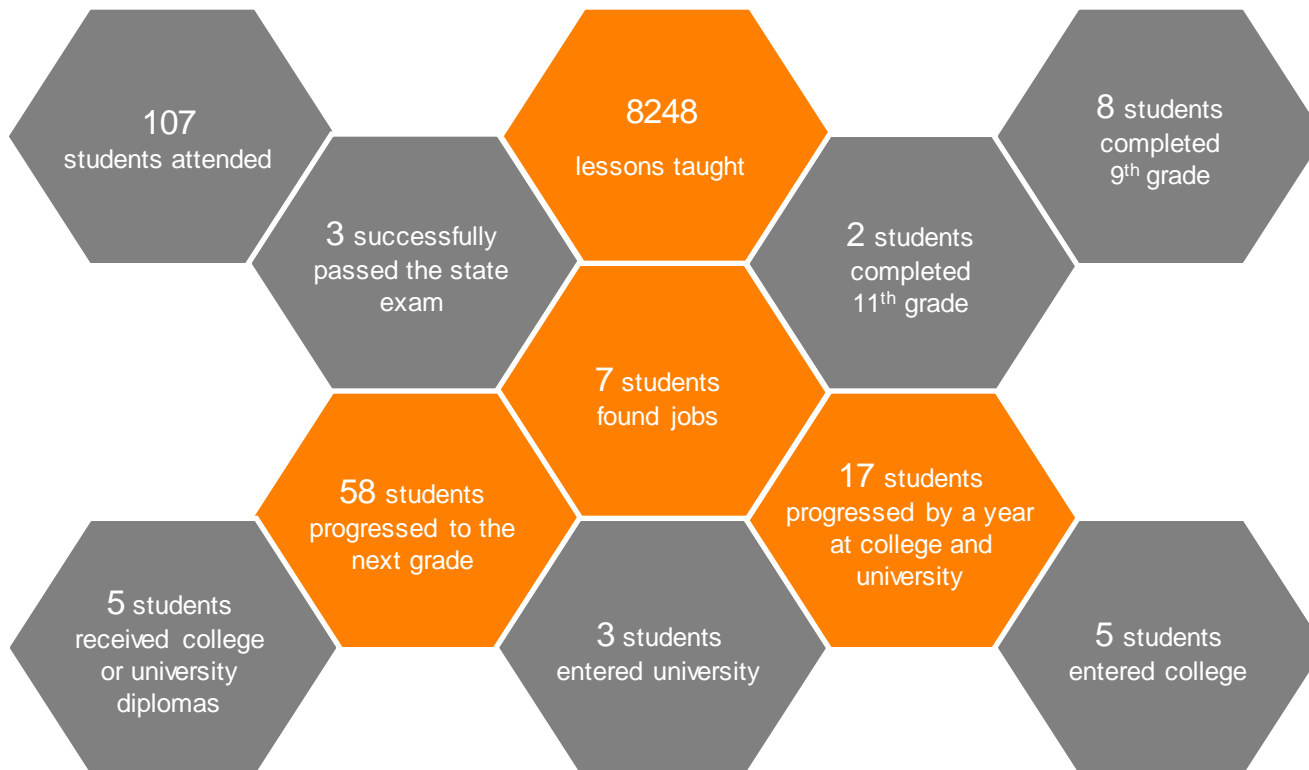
107
students attended

8248
lessons taught

8 students completed $9^{th}$ grade

3 successfully passed the state exam

2 students completed $11^{th}$ grade

7 students found jobs

58 students progressed to the next grade

17 students progressed by a year at college and university

5 students received college or university diplomas

3 students entered university

5 students entered college